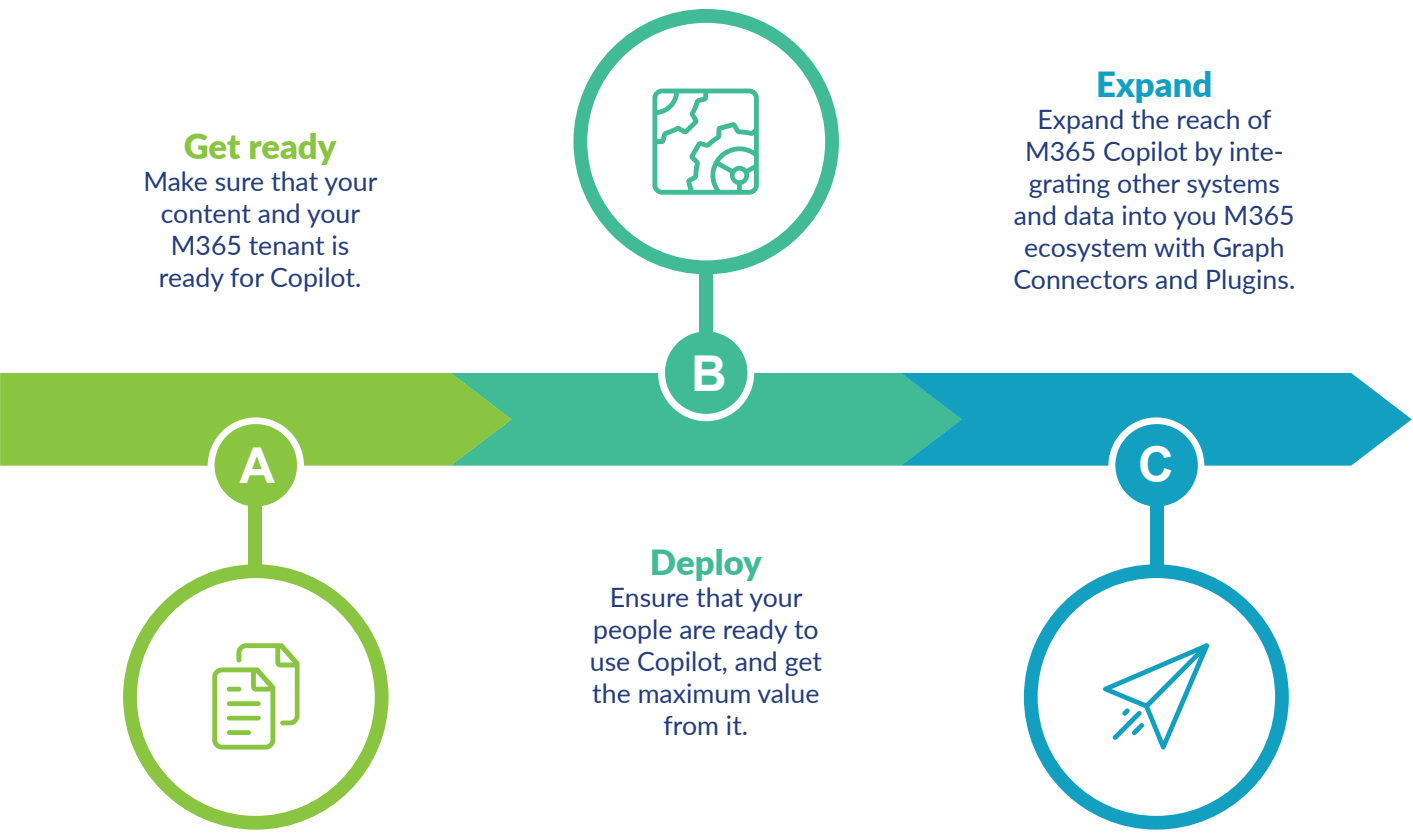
Get ready
Make sure that your content and your M365 tenant is ready for Copilot.

Expand
Expand the reach of M365 Copilot by integrating other systems and data into you M365 ecosystem with Graph Connectors and Plugins.

B

A

C

Deploy
Ensure that your people are ready to use Copilot, and get the maximum value from it.